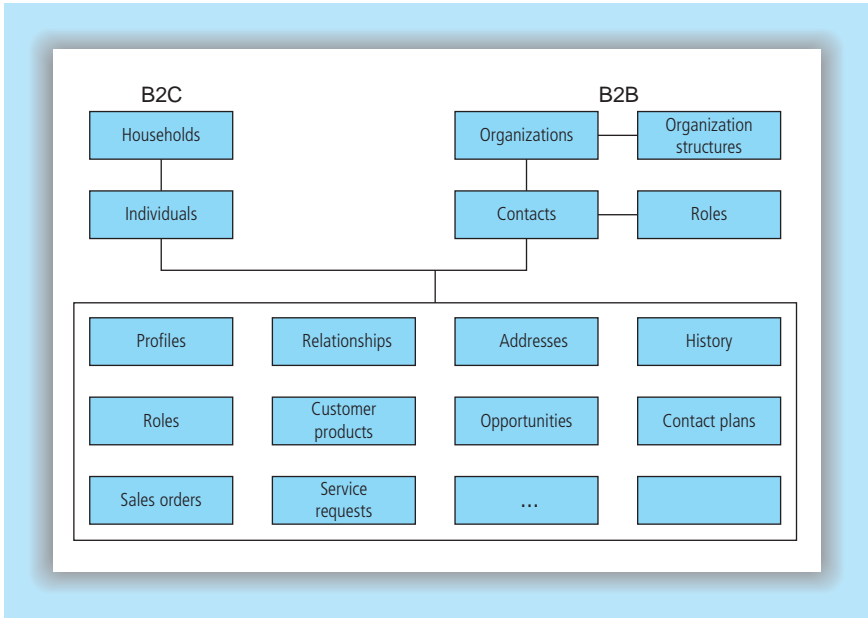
B2C

Households

Individuals

B2B

Organizations

Organization structures

Contacts

Roles

Profiles

Relationships

Addresses

History

Roles

Customer products

Opportunities

Contact plans

Sales orders

Service requests

...